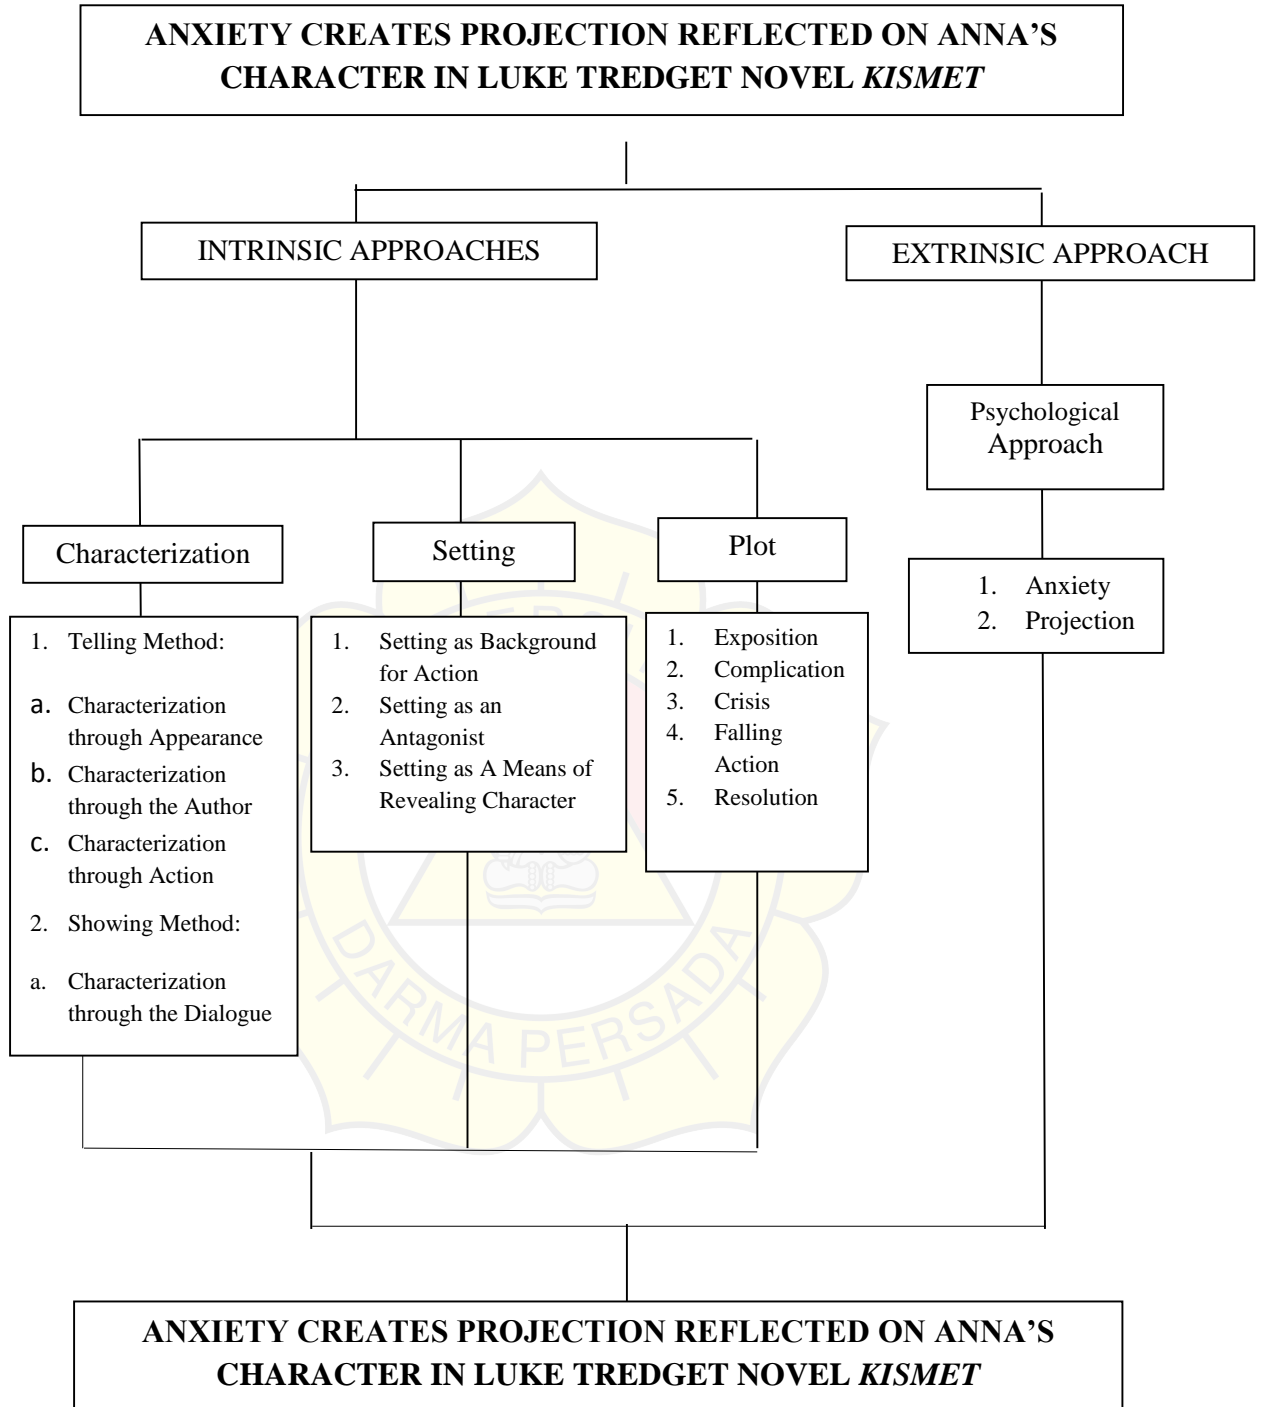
ANXIETY CREATES PROJECTION REFLECTED ON ANNA'S CHARACTER IN LUKE TREDGET NOVEL *KISMET*

INTRINSIC APPROACHES

EXTRINSIC APPROACH

Psychological Approach

Characterization

Setting

Plot

1. Anxiety
2. Projection

1. Telling Method:

a. Characterization through Appearance
b. Characterization through the Author
c. Characterization through Action

2. Showing Method:

a. Characterization through the Dialogue

1. Setting as Background for Action
2. Setting as an Antagonist
3. Setting as A Means of Revealing Character

1. Exposition
2. Complication
3. Crisis
4. Falling Action
5. Resolution

DARMA PERSADA

ANXIETY CREATES PROJECTION REFLECTED ON ANNA'S CHARACTER IN LUKE TREDGET NOVEL *KISMET*